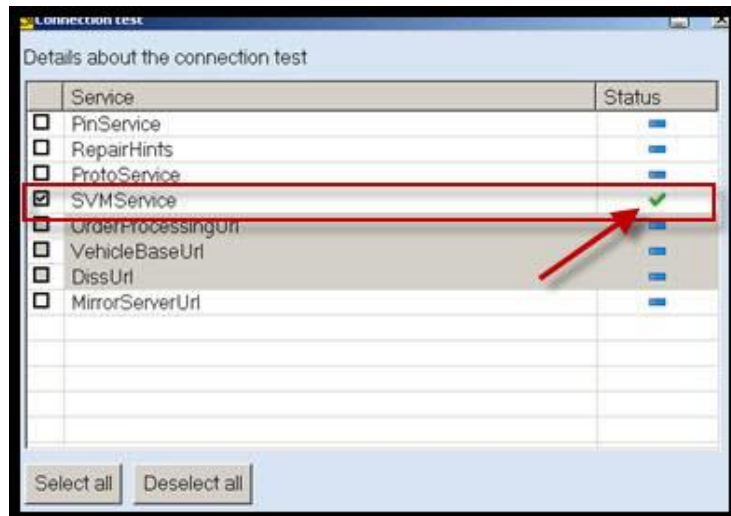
Connection test

Details about the connection test

| | Service | Status |
|---|---|---|
| ☐ | PinService | − |
| ☐ | RepairHints | − |
| ☐ | ProtoService | − |
| ☑ | SVMService | ✓ |
| ☐ | OrderProcessingUrl | − |
| ☐ | VehicleBaseUrl | − |
| ☐ | DissUrl | − |
| ☐ | MirrorServerUrl | − |

Select all Deselect all